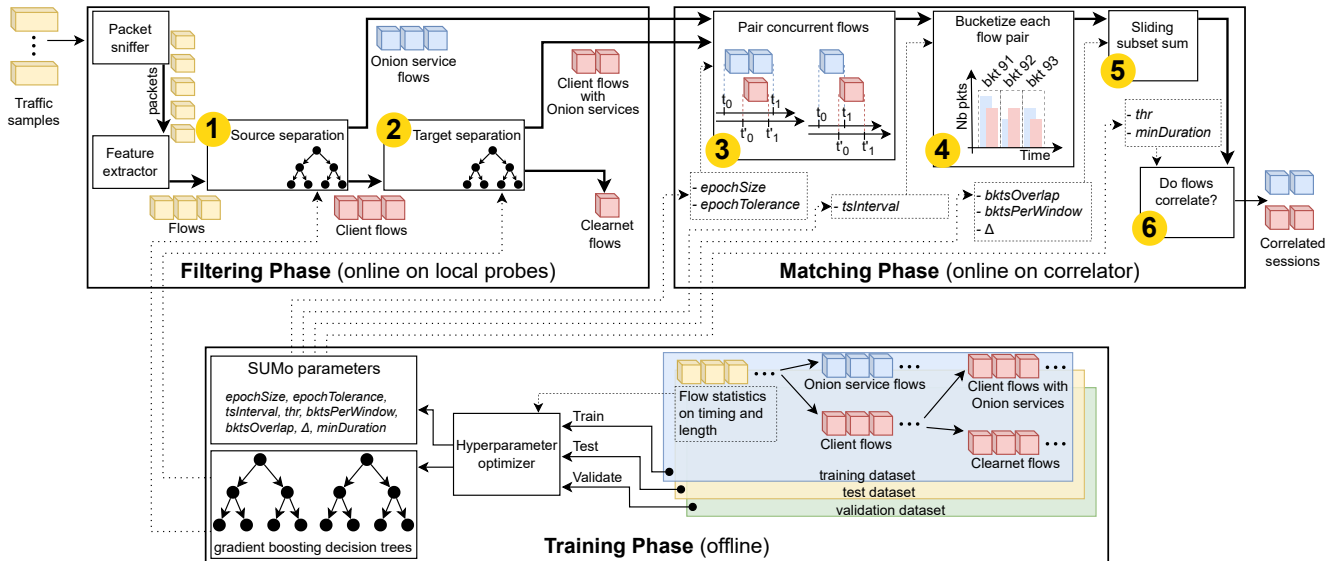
Traffic samples

Packet sniffer

packets

Feature extractor

Flows

1 Source separation

Client flows

Onion service flows

2 Target separation

Client flows with Onion services

Clearnet flows

Filtering Phase (online on local probes)

Pair concurrent flows

$t_0$ $t_1$ $t'_0$ $t'_1$ $t_0$ $t_1$ $t'_0$ $t'_1$

3

Bucketize each flow pair

bkt 91 bkt 92 bkt 93

Nb pkts

Time

4

Sliding subset sum

5

- thr
- minDuration

Do flows correlate?

6

Correlated sessions

- epochSize
- epochTolerance

- tsInterval

- bktsOverlap
- bktsPerWindow
- Δ

Matching Phase (online on correlator)

SUMo parameters

epochSize, epochTolerance, tsInterval, thr, bktsPerWindow, bktsOverlap, Δ, minDuration

gradient boosting decision trees

Hyperparameter optimizer

Train

Test

Validate

Flow statistics on timing and length

Onion service flows

Client flows

Client flows with Onion services

Clearnet flows

training dataset

test dataset

validation dataset

Training Phase (offline)